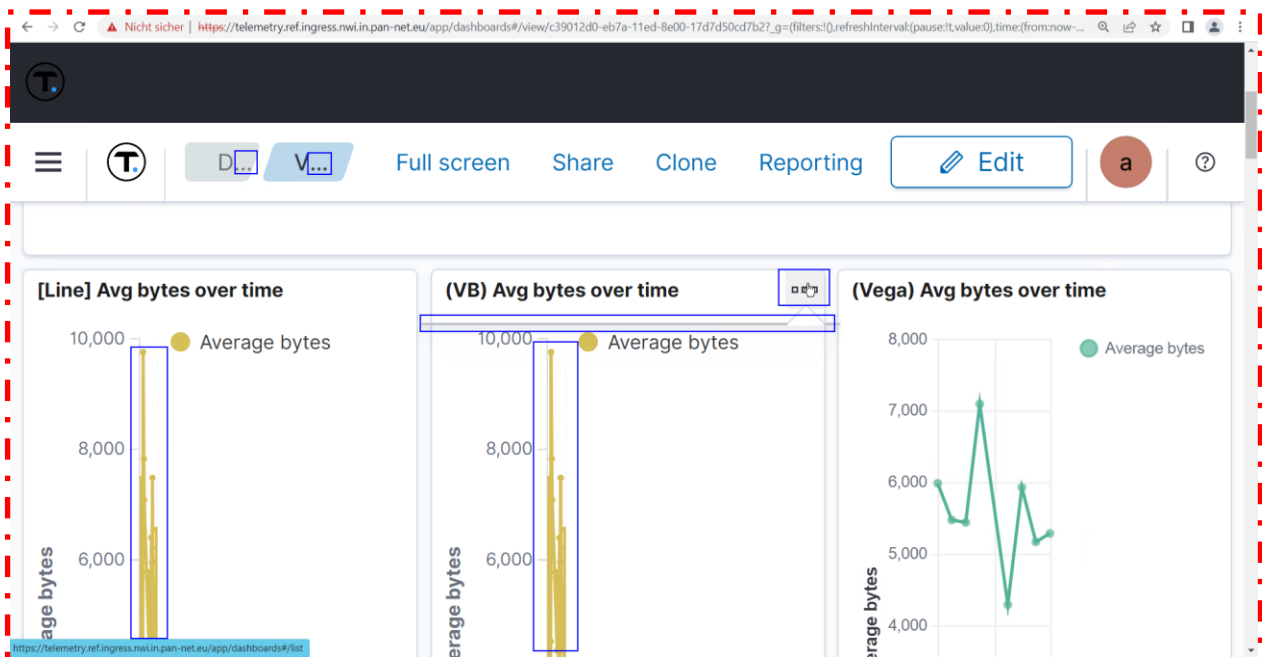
Nicht sicher | https://telemetry.ref.ingress.nwi.in.pan-net.eu/app/dashboards#/view/c39012d0-eb7a-11ed-8e00-17d7d50cd7b2?_g=(filters:!(),refreshInterval:(pause:!t,value:0),time:(from:now-...

D... V... Full screen Share Clone Reporting Edit a ?

[Line] Avg bytes over time

Average bytes

10,000
8,000
6,000
age bytes

(VB) Avg bytes over time

Average bytes

10,000
8,000
6,000
erage bytes

(Vega) Avg bytes over time

Average bytes

8,000
7,000
6,000
5,000
4,000
erage bytes

https://telemetry.ref.ingress.nwi.in.pan-net.eu/app/dashboards#/list